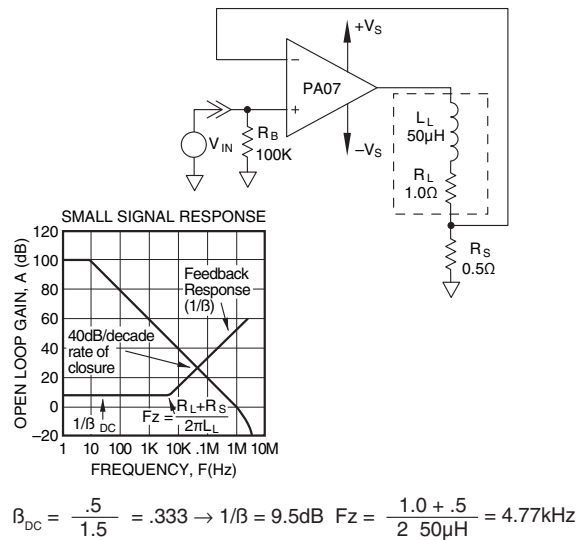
$+V_S$

$-$

PA07

$+$

$V_{IN}$

$R_B$ 100K

$-V_S$

$L_L$ 50µH

$R_L$ 1.0Ω

$R_S$ 0.5Ω

SMALL SIGNAL RESPONSE

OPEN LOOP GAIN, A (dB)

120
100
80
60
40
20
0
–20

Feedback Response (1/ß)

40dB/decade rate of closure

$1/ß_{DC}$

$Fz = \frac{R_L+R_S}{2\pi L_L}$

1 10 100 1K 10K .1M 1M 10M

FREQUENCY, F(Hz)

$ß_{DC} = \frac{.5}{1.5} = .333 \rightarrow 1/ß = 9.5dB$  $Fz = \frac{1.0 + .5}{2\ \ 50µH} = 4.77kHz$